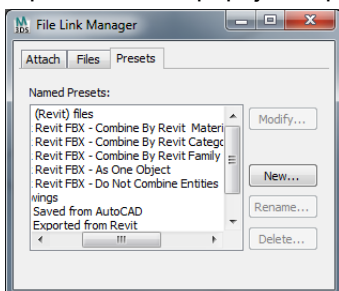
File Link Manager

Attach | Files | Presets

Named Presets:

(Revit) files
Revit FBX - Combine By Revit Materi
Revit FBX - Combine By Revit Catego
Revit FBX - Combine By Revit Family
Revit FBX - As One Object
Revit FBX - Do Not Combine Entities
wings
Saved from AutoCAD
Exported from Revit

Modify...

New...

Rename...

Delete...